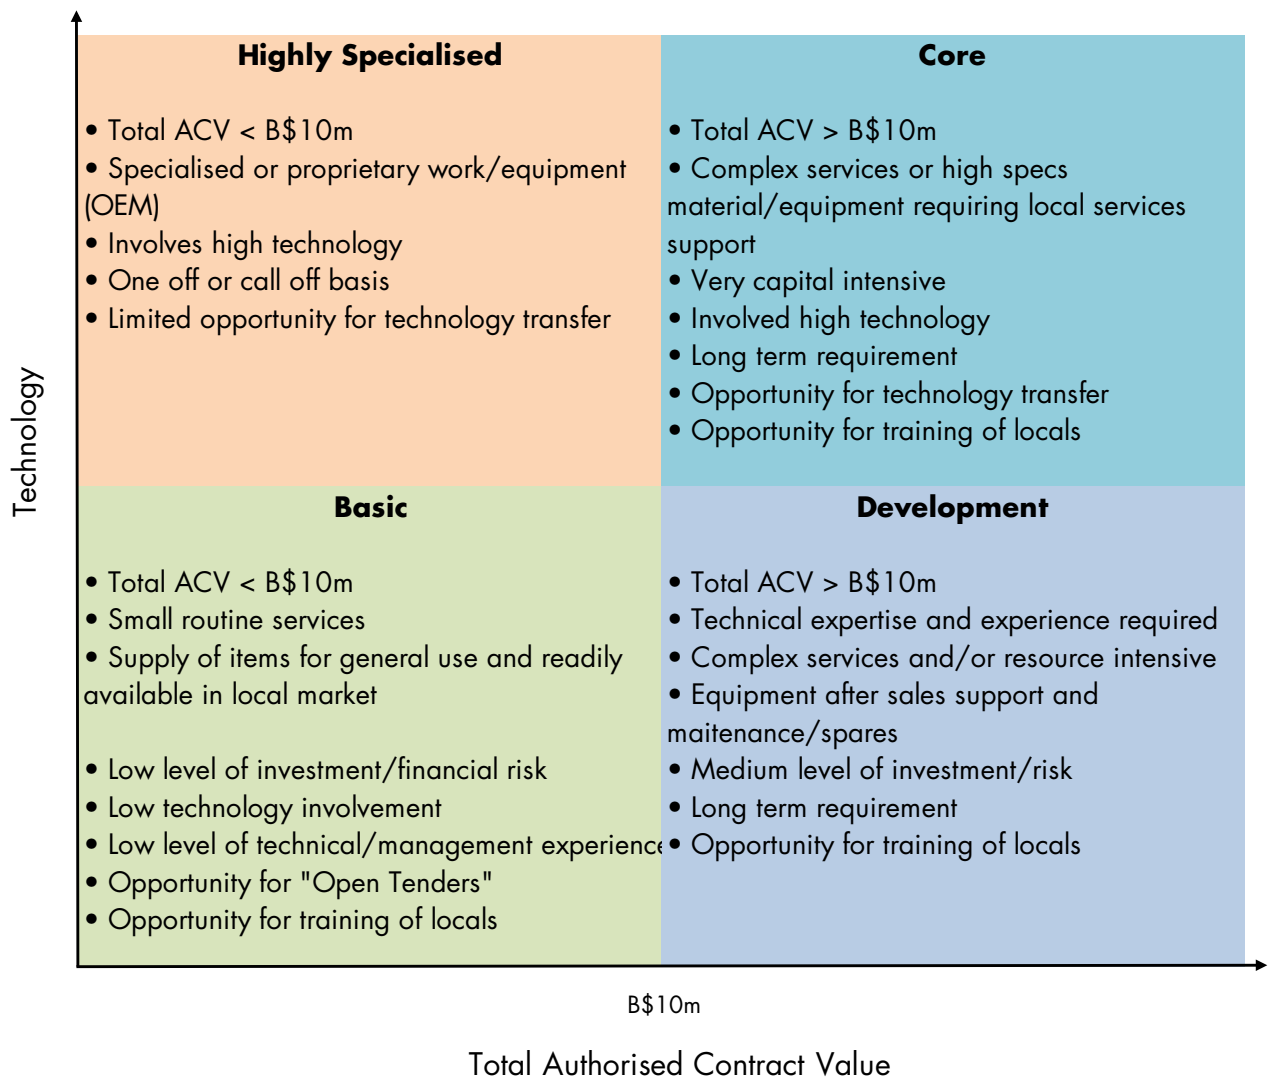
Technology

Highly Specialised

• Total ACV < B\$10m
• Specialised or proprietary work/equipment (OEM)
• Involves high technology
• One off or call off basis
• Limited opportunity for technology transfer

Core

• Total ACV > B\$10m
• Complex services or high specs material/equipment requiring local services support
• Very capital intensive
• Involved high technology
• Long term requirement
• Opportunity for technology transfer
• Opportunity for training of locals

Basic

• Total ACV < B\$10m
• Small routine services
• Supply of items for general use and readily available in local market

• Low level of investment/financial risk
• Low technology involvement
• Low level of technical/management experience
• Opportunity for "Open Tenders"
• Opportunity for training of locals

Development

• Total ACV > B\$10m
• Technical expertise and experience required
• Complex services and/or resource intensive
• Equipment after sales support and maitenance/spares
• Medium level of investment/risk
• Long term requirement
• Opportunity for training of locals

B\$10m

Total Authorised Contract Value